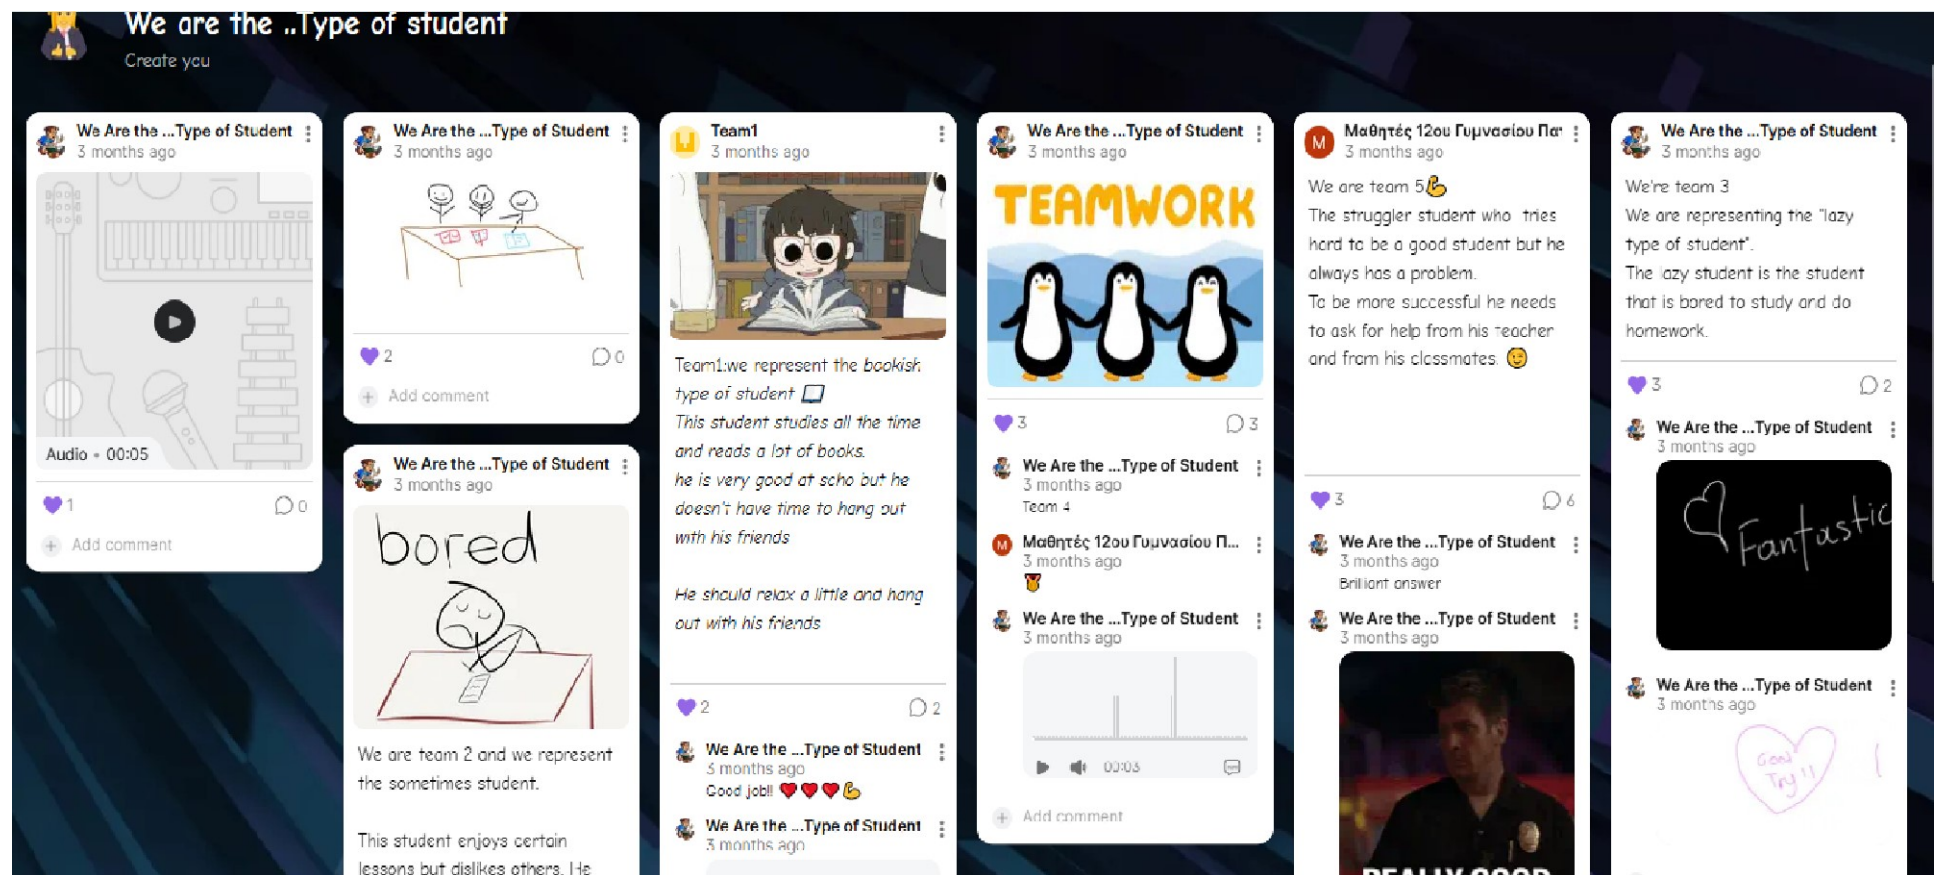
We are the ..Type of student
Create you

We Are the ...Type of Student
3 months ago
Audio • 00:05
1
0
Add comment

We Are the ...Type of Student
3 months ago
2
0
Add comment

We Are the ...Type of Student
3 months ago
bored
We are team 2 and we represent the sometimes student.

This student enjoys certain lessons but dislikes others. He

Team1
3 months ago
Team1:we represent the bookish type of student
This student studies all the time and reads a lot of books.
he is very good at scho but he doesn't have time to hang out with his friends

He should relax a little and hang out with his friends
2
2
We Are the ...Type of Student
3 months ago
Good job!!
We Are the ...Type of Student
3 months ago

We Are the ...Type of Student
3 months ago
TEAMWORK
3
3
We Are the ...Type of Student
3 months ago
Team 4
Μαθητές 12ου Γυμνασίου Π...
3 months ago
We Are the ...Type of Student
3 months ago
00:03
Add comment

Μαθητές 12ου Γυμνασίου Πα
3 months ago
We are team 5
The struggler student who tries hard to be a good student but he always has a problem.
To be more successful he needs to ask for help from his teacher and from his classmates.
3
6
We Are the ...Type of Student
3 months ago
Brilliant answer
We Are the ...Type of Student
3 months ago
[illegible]

We Are the ...Type of Student
3 months ago
We're team 3
We are representing the "lazy type of student".
The lazy student is the student that is bored to study and do homework.
3
2
We Are the ...Type of Student
3 months ago
Fantastic
We Are the ...Type of Student
3 months ago
Good Try!!